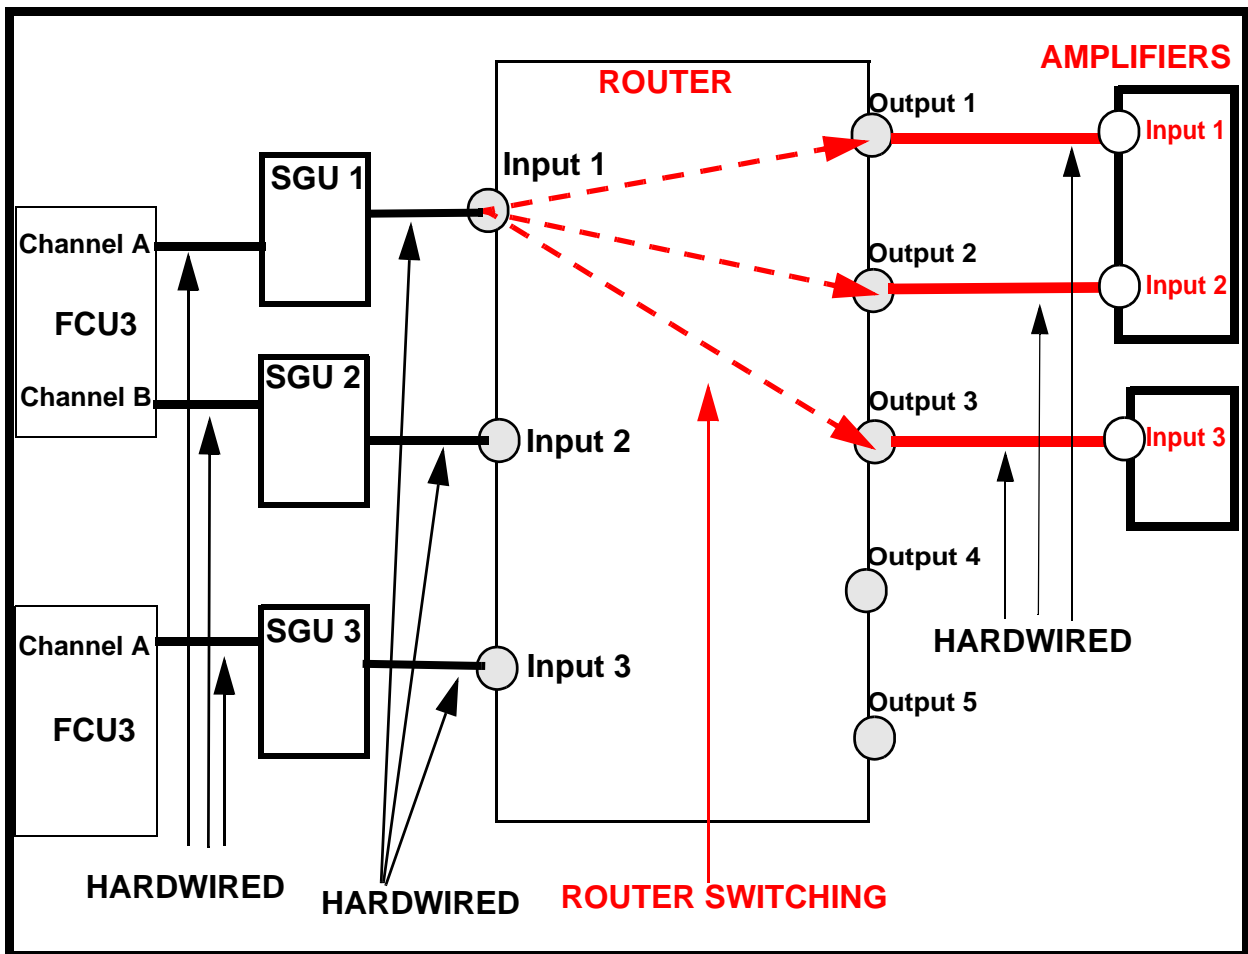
AMPLIFIERS

ROUTER

Output 1

Input 1

SGU 1

Input 1

Channel A

Output 2

Input 2

FCU3

SGU 2

Channel B

Output 3

Input 3

Input 2

Output 4

HARDWIRED

Channel A

SGU 3

Input 3

FCU3

Output 5

HARDWIRED

HARDWIRED

ROUTER SWITCHING